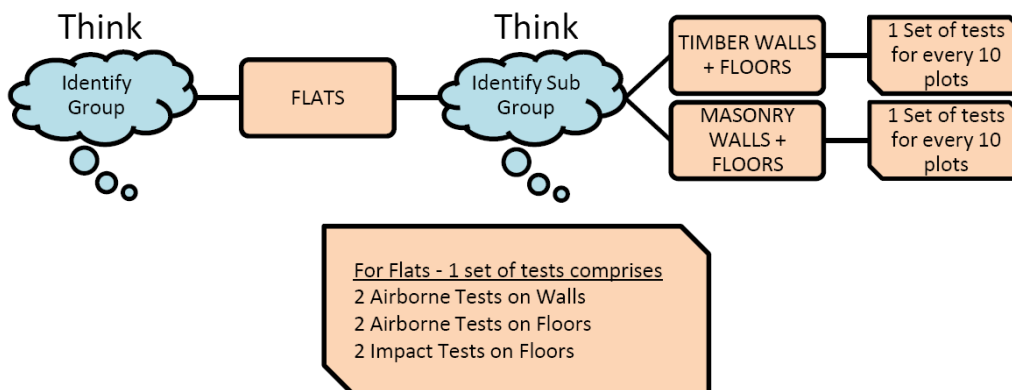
Think

Identify Group

FLATS

Think

Identify Sub Group

TIMBER WALLS + FLOORS

1 Set of tests for every 10 plots

MASONRY WALLS + FLOORS

1 Set of tests for every 10 plots

For Flats - 1 set of tests comprises
2 Airborne Tests on Walls
2 Airborne Tests on Floors
2 Impact Tests on Floors